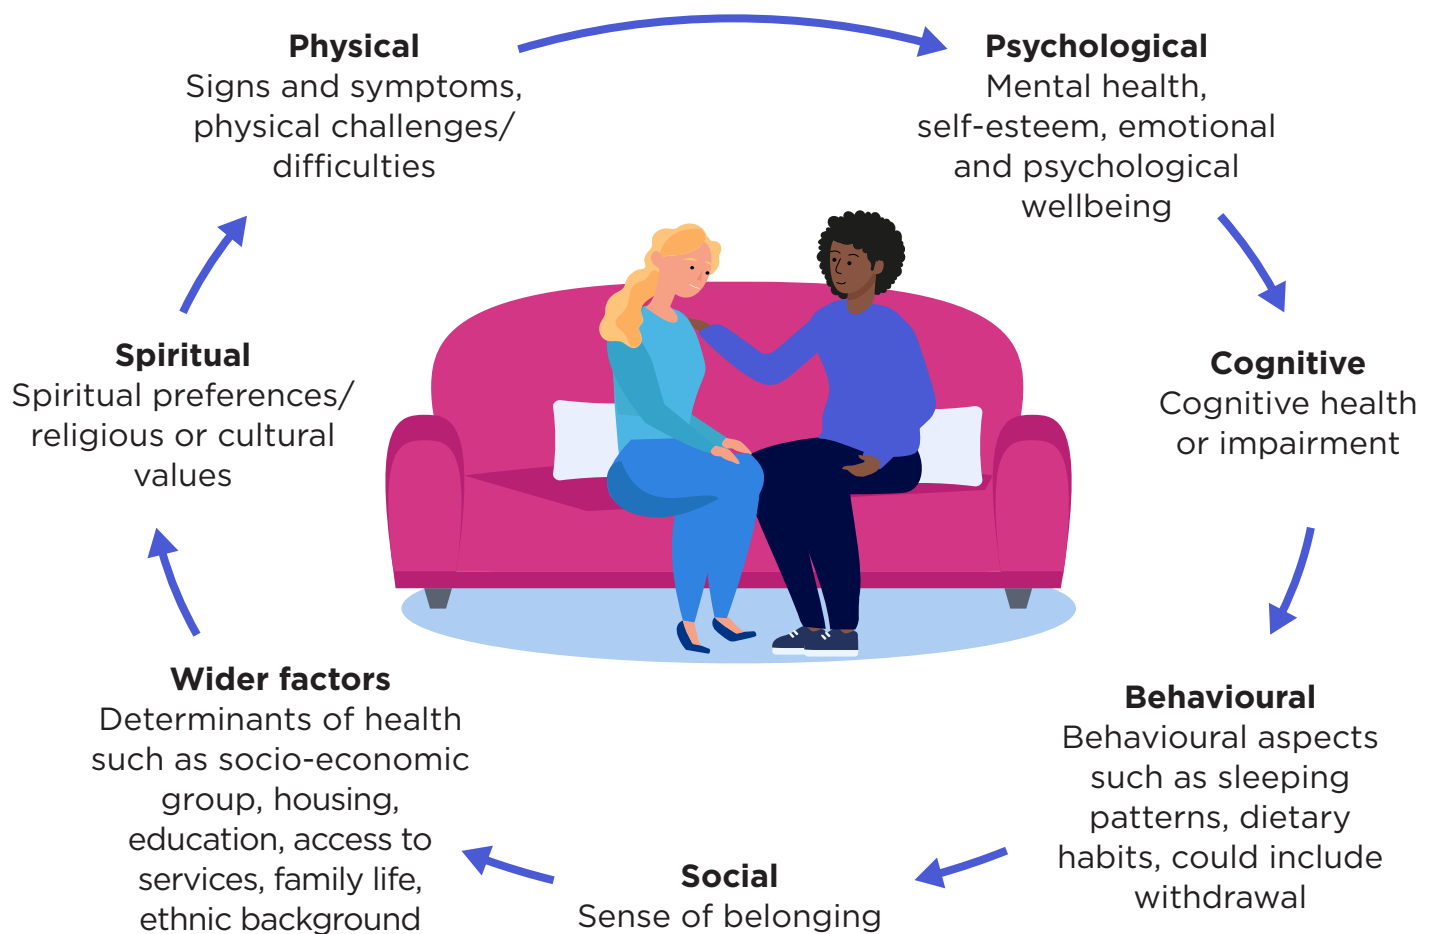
**Physical**
Signs and symptoms, physical challenges/ difficulties

**Psychological**
Mental health, self-esteem, emotional and psychological wellbeing

**Cognitive**
Cognitive health or impairment

**Behavioural**
Behavioural aspects such as sleeping patterns, dietary habits, could include withdrawal

**Social**
Sense of belonging

**Wider factors**
Determinants of health such as socio-economic group, housing, education, access to services, family life, ethnic background

**Spiritual**
Spiritual preferences/ religious or cultural values